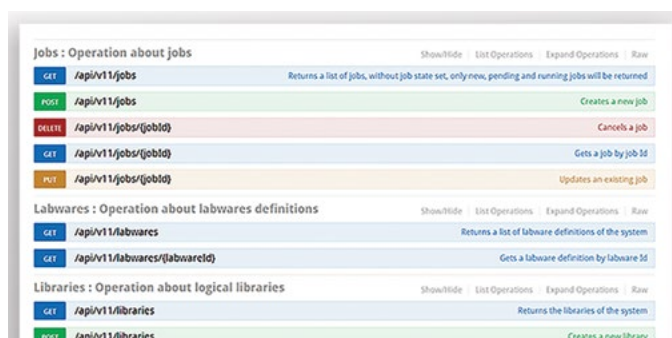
Jobs : Operation about jobs

Show/Hide | List Operations | Expand Operations | Raw

GET /api/v11/jobs Returns a list of jobs, without job state set, only new, pending and running jobs will be returned

POST /api/v11/jobs Creates a new job

DELETE /api/v11/jobs/{jobId} Cancels a job

GET /api/v11/jobs/{jobId} Gets a job by job Id

PUT /api/v11/jobs/{jobId} Updates an existing job

Labwares : Operation about labwares definitions

Show/Hide | List Operations | Expand Operations | Raw

GET /api/v11/labwares Returns a list of labware definitions of the system

GET /api/v11/labwares/{labwareId} Gets a labware definition by labware Id

Libraries : Operation about logical libraries

Show/Hide | List Operations | Expand Operations | Raw

GET /api/v11/libraries Returns the libraries of the system

POST /api/v11/libraries Creates a new library